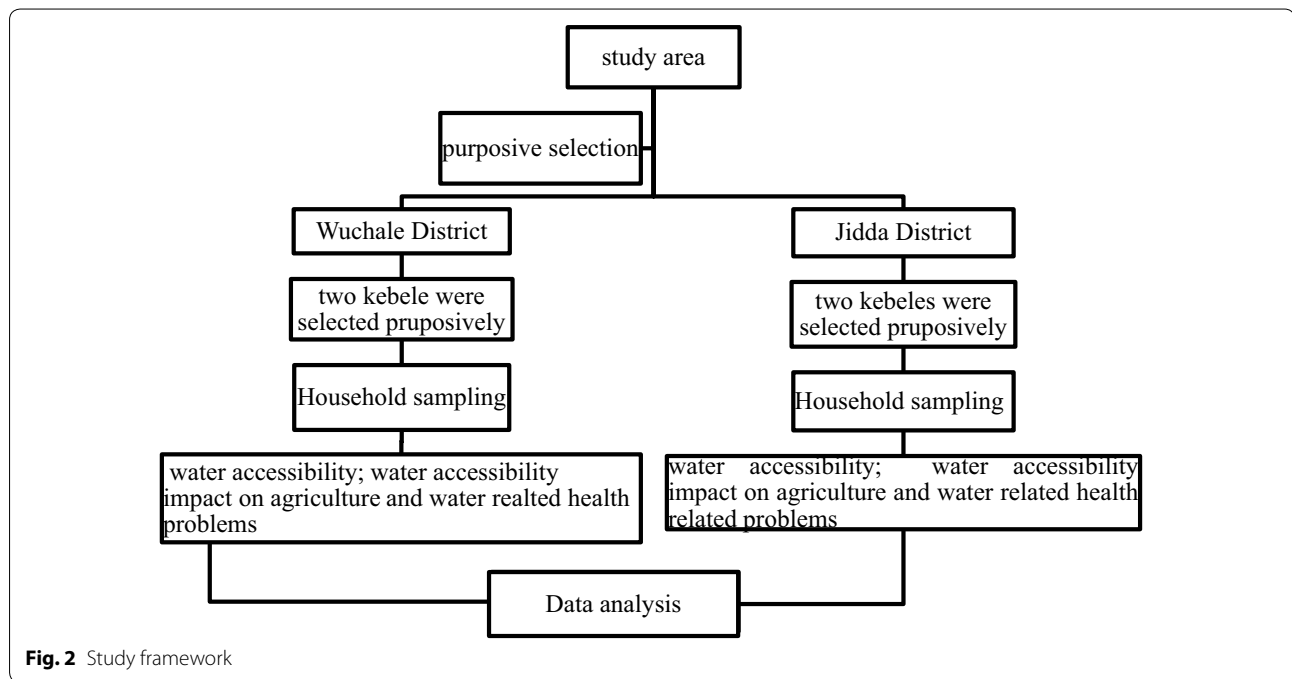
study area

purposive selection

Wuchale District

Jidda District

two kebele were selected pruposively

two kebeles were selected pruposively

Household sampling

Household sampling

water accessibility; water accessibility impact on agriculture and water realted health problems

water accessibility; water accessibility impact on agriculture and water related health related problems

Data analysis

Fig. 2 Study framework